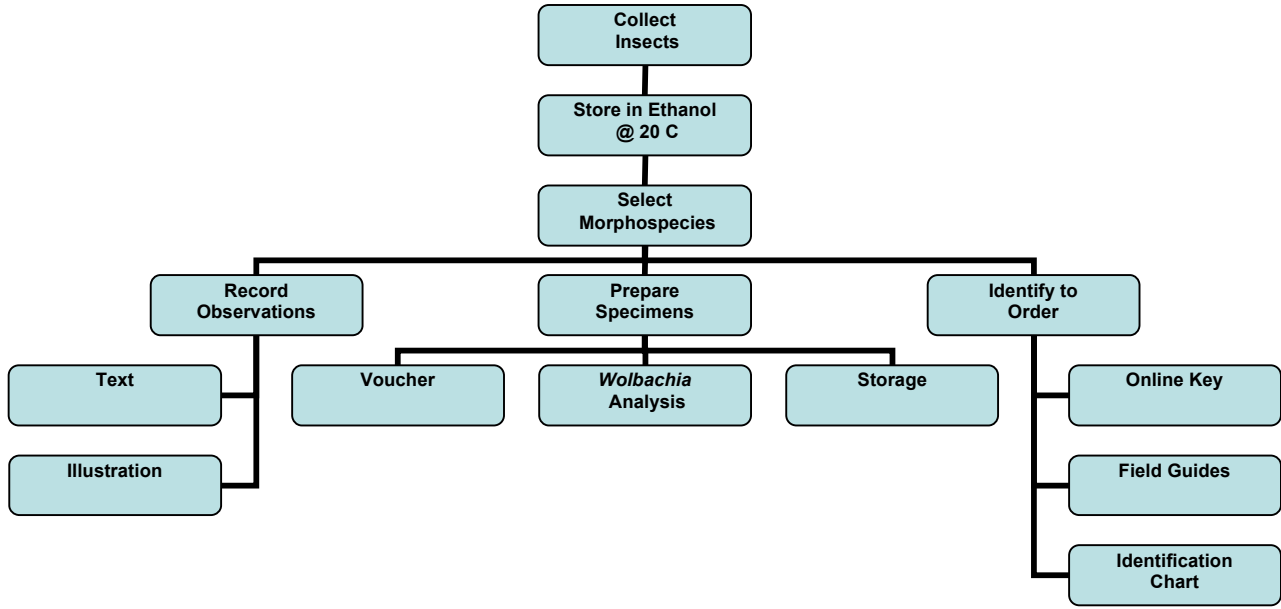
Collect Insects

Store in Ethanol @ 20 C

Select Morphospecies

Record Observations

Prepare Specimens

Identify to Order

Text

Illustration

Voucher

*Wolbachia* Analysis

Storage

Online Key

Field Guides

Identification Chart